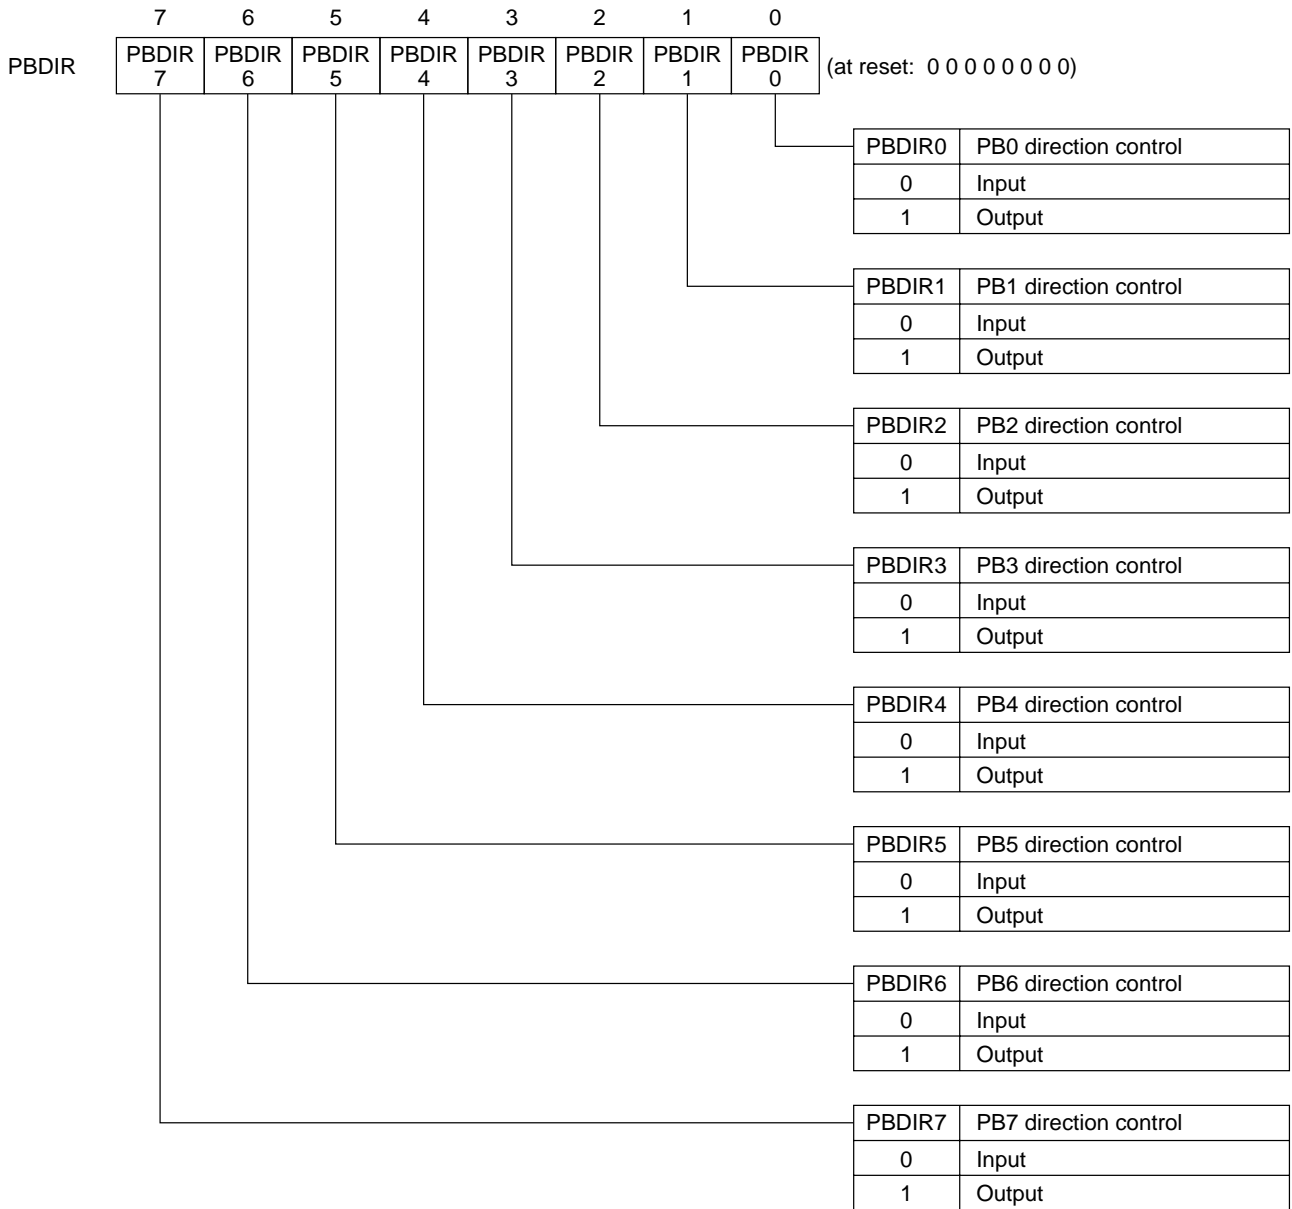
| | 7 | 6 | 5 | 4 | 3 | 2 | 1 | 0 | |
|---|---|---|---|---|---|---|---|---|---|
| PBDIR | PBDIR 7 | PBDIR 6 | PBDIR 5 | PBDIR 4 | PBDIR 3 | PBDIR 2 | PBDIR 1 | PBDIR 0 | (at reset: 0 0 0 0 0 0 0 0) |

| PBDIR0 | PB0 direction control |
|---|---|
| 0 | Input |
| 1 | Output |

| PBDIR1 | PB1 direction control |
|---|---|
| 0 | Input |
| 1 | Output |

| PBDIR2 | PB2 direction control |
|---|---|
| 0 | Input |
| 1 | Output |

| PBDIR3 | PB3 direction control |
|---|---|
| 0 | Input |
| 1 | Output |

| PBDIR4 | PB4 direction control |
|---|---|
| 0 | Input |
| 1 | Output |

| PBDIR5 | PB5 direction control |
|---|---|
| 0 | Input |
| 1 | Output |

| PBDIR6 | PB6 direction control |
|---|---|
| 0 | Input |
| 1 | Output |

| PBDIR7 | PB7 direction control |
|---|---|
| 0 | Input |
| 1 | Output |